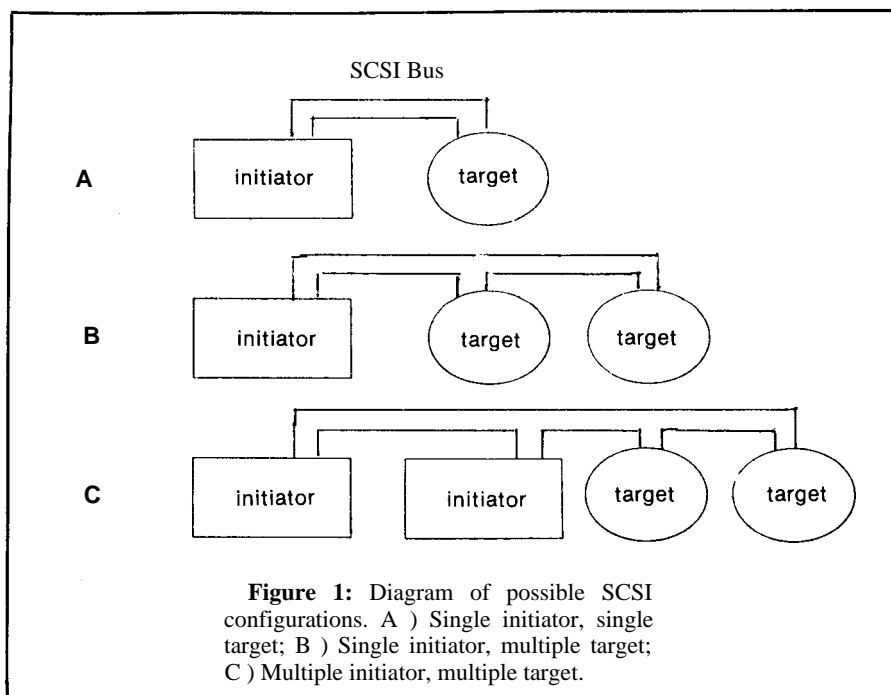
SCSI Bus

A

initiator

target

B

initiator

target

target

C

initiator

initiator

target

target

**Figure 1:** Diagram of possible SCSI configurations. A ) Single initiator, single target; B ) Single initiator, multiple target; C ) Multiple initiator, multiple target.